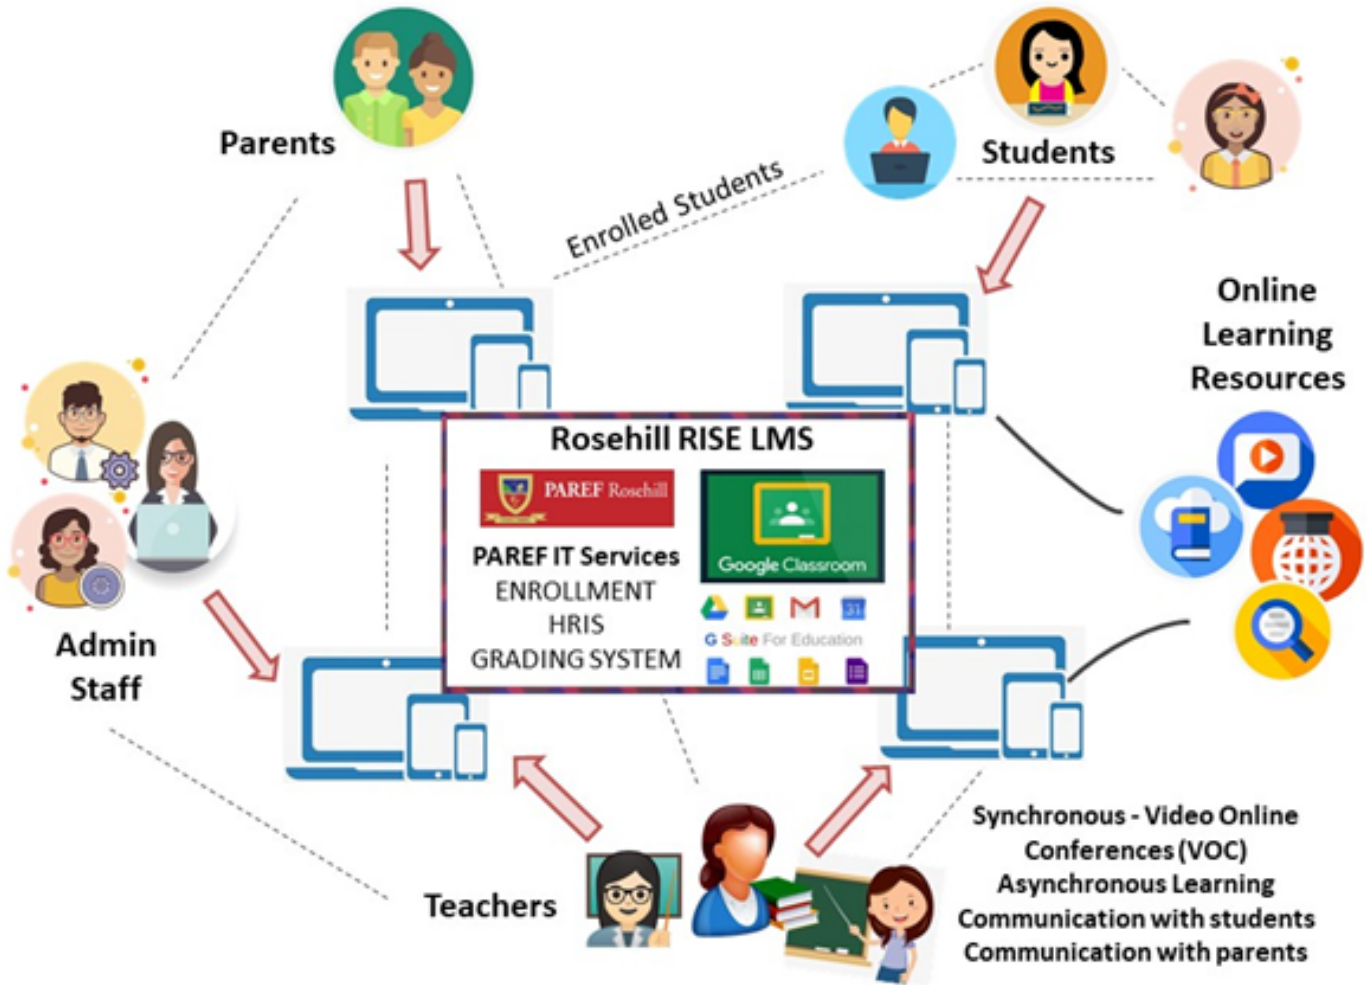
Parents

Students

Enrolled Students

Online Learning Resources

Rosehill RISE LMS

PAREF Rosehill

Google Classroom

PAREF IT Services
ENROLLMENT
HRIS
GRADING SYSTEM

G Suite For Education

Admin Staff

Teachers

Synchronous - Video Online Conferences (VOC)
Asynchronous Learning
Communication with students
Communication with parents